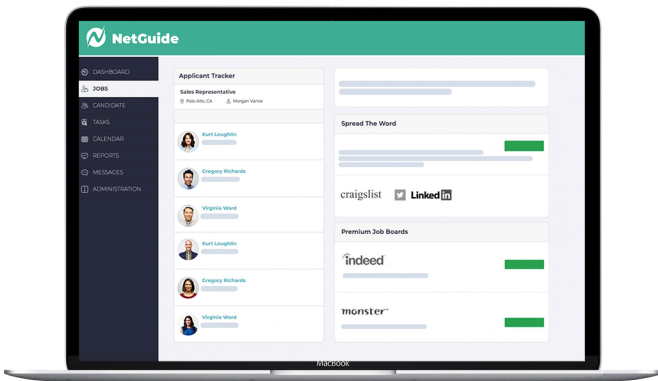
NetGuide

DASHBOARD
JOBS
CANDIDATE
TASKS
CALENDAR
REPORTS
MESSAGES
ADMINISTRATION

Applicant Tracker

Sales Representative
Palo Alto, CA Morgan Vance

Kurt Loughlin
Gregory Richards
Virginia Ward
Kurt Loughlin
Gregory Richards
Virginia Ward

Spread The Word

craigslist Linked in

Premium Job Boards

indeed

monster

MacBook